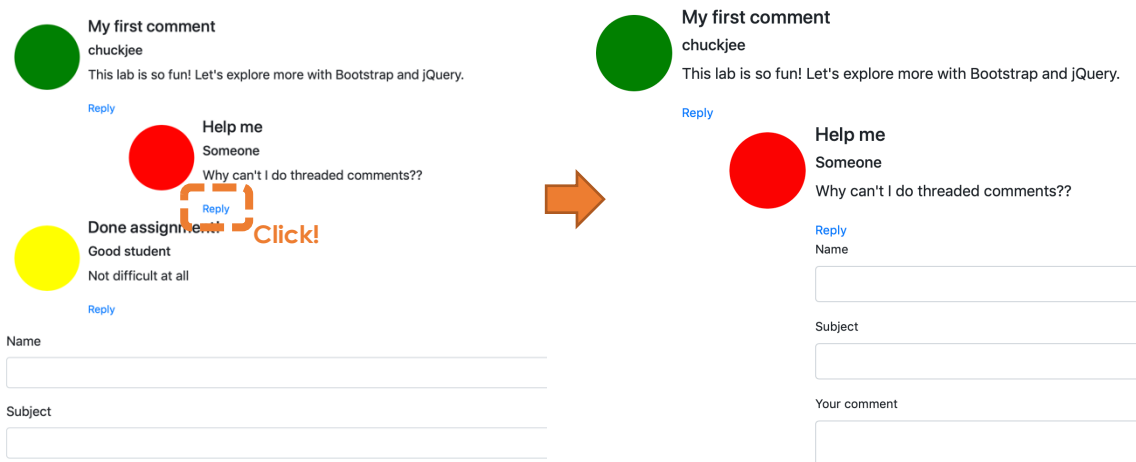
My first comment
chuckjee
This lab is so fun! Let's explore more with Bootstrap and jQuery.

Reply

Help me
Someone
Why can't I do threaded comments??

Reply

Click!

Done assignment
Good student
Not difficult at all

Reply

Name

Subject

My first comment
chuckjee
This lab is so fun! Let's explore more with Bootstrap and jQuery.

Reply

Help me
Someone
Why can't I do threaded comments??

Reply

Name

Subject

Your comment